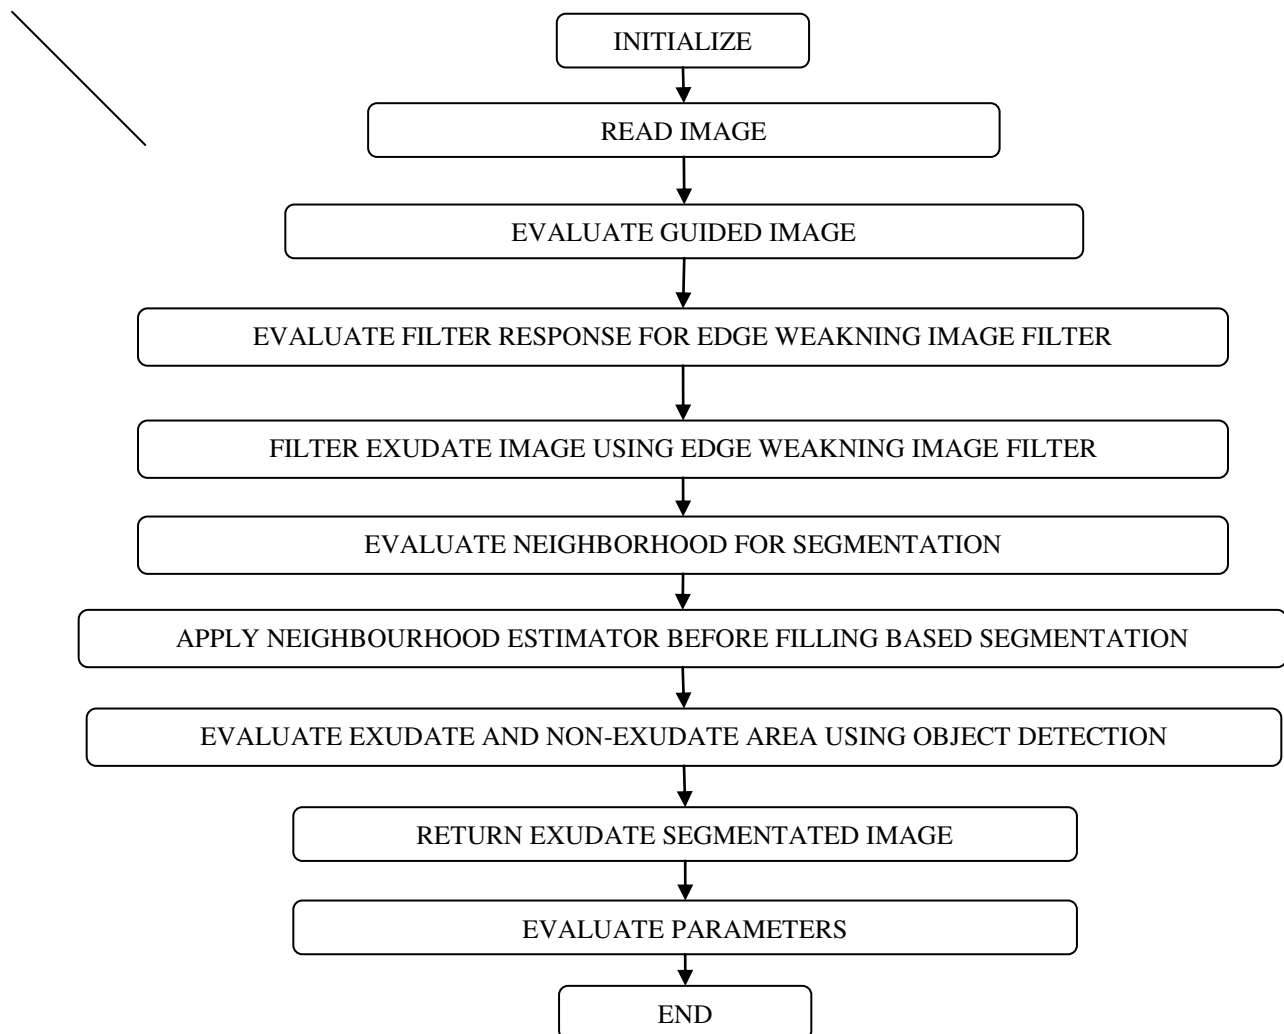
INITIALIZE

READ IMAGE

EVALUATE GUIDED IMAGE

EVALUATE FILTER RESPONSE FOR EDGE WEAKNING IMAGE FILTER

FILTER EXUDATE IMAGE USING EDGE WEAKNING IMAGE FILTER

EVALUATE NEIGHBORHOOD FOR SEGMENTATION

APPLY NEIGHBOURHOOD ESTIMATOR BEFORE FILLING BASED SEGMENTATION

EVALUATE EXUDATE AND NON-EXUDATE AREA USING OBJECT DETECTION

RETURN EXUDATE SEGMENTATED IMAGE

EVALUATE PARAMETERS

END